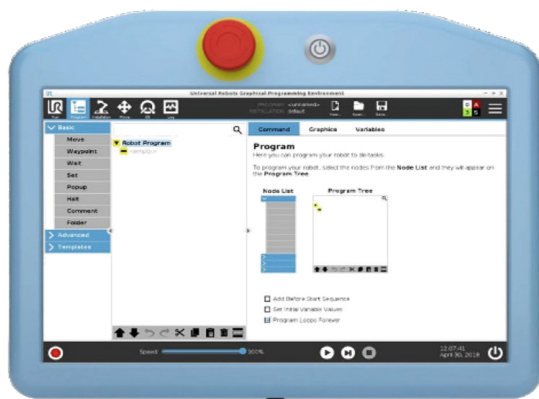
Universal Robots Graphical Programming Environment

Run Program Installation Move I/O Log

PROGRAM <unnamed>
INSTALLATION default

New... Open... Save...

Basic
Move
Waypoint
Wait
Set
Popup
Halt
Comment
Folder
Advanced
Templates

Robot Program
<empty>

Command Graphics Variables

Program
Here you can program your robot to do tasks.

To program your robot, select the nodes from the Node List and they will appear on the Program Tree.

Node List
Program Tree

Add Before Start Sequence
Set Initial Variable Values
Program Loops Forever

Speed 100%

12:07:41
April 30, 2018